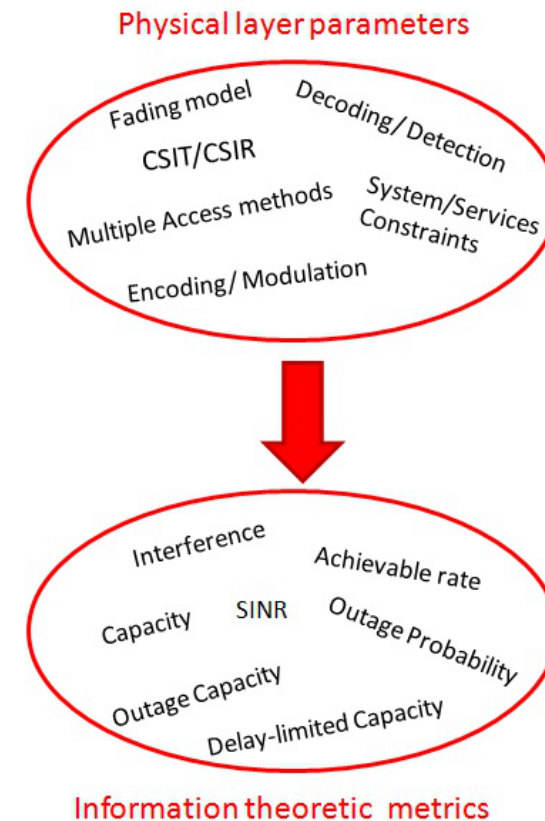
Physical layer parameters

Fading model

Decoding/ Detection

CSIT/CSIR

Multiple Access methods

System/Services Constraints

Encoding/ Modulation

Interference

Achievable rate

Capacity

SINR

Outage Probability

Outage Capacity

Delay-limited Capacity

Information theoretic metrics